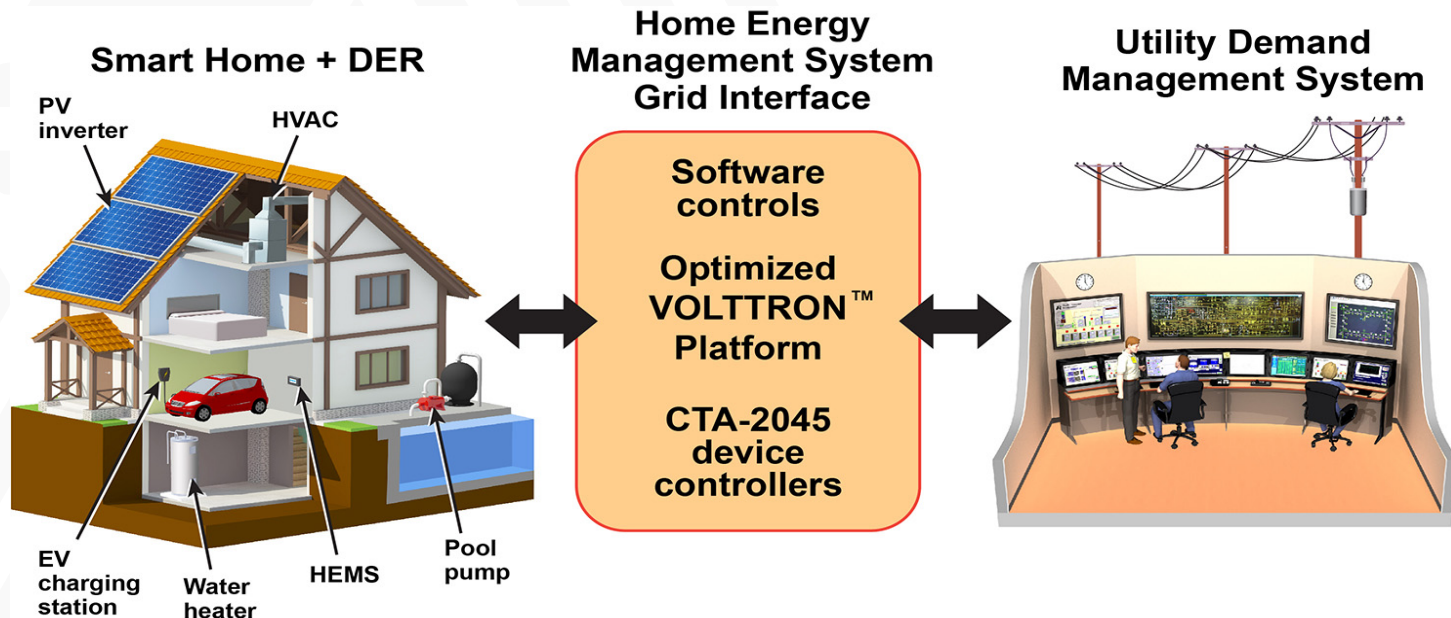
Smart Home + DER

PV inverter

HVAC

EV charging station

Water heater

HEMS

Pool pump

Home Energy Management System Grid Interface

Software controls

Optimized VOLTTRON™ Platform

CTA-2045 device controllers

Utility Demand Management System